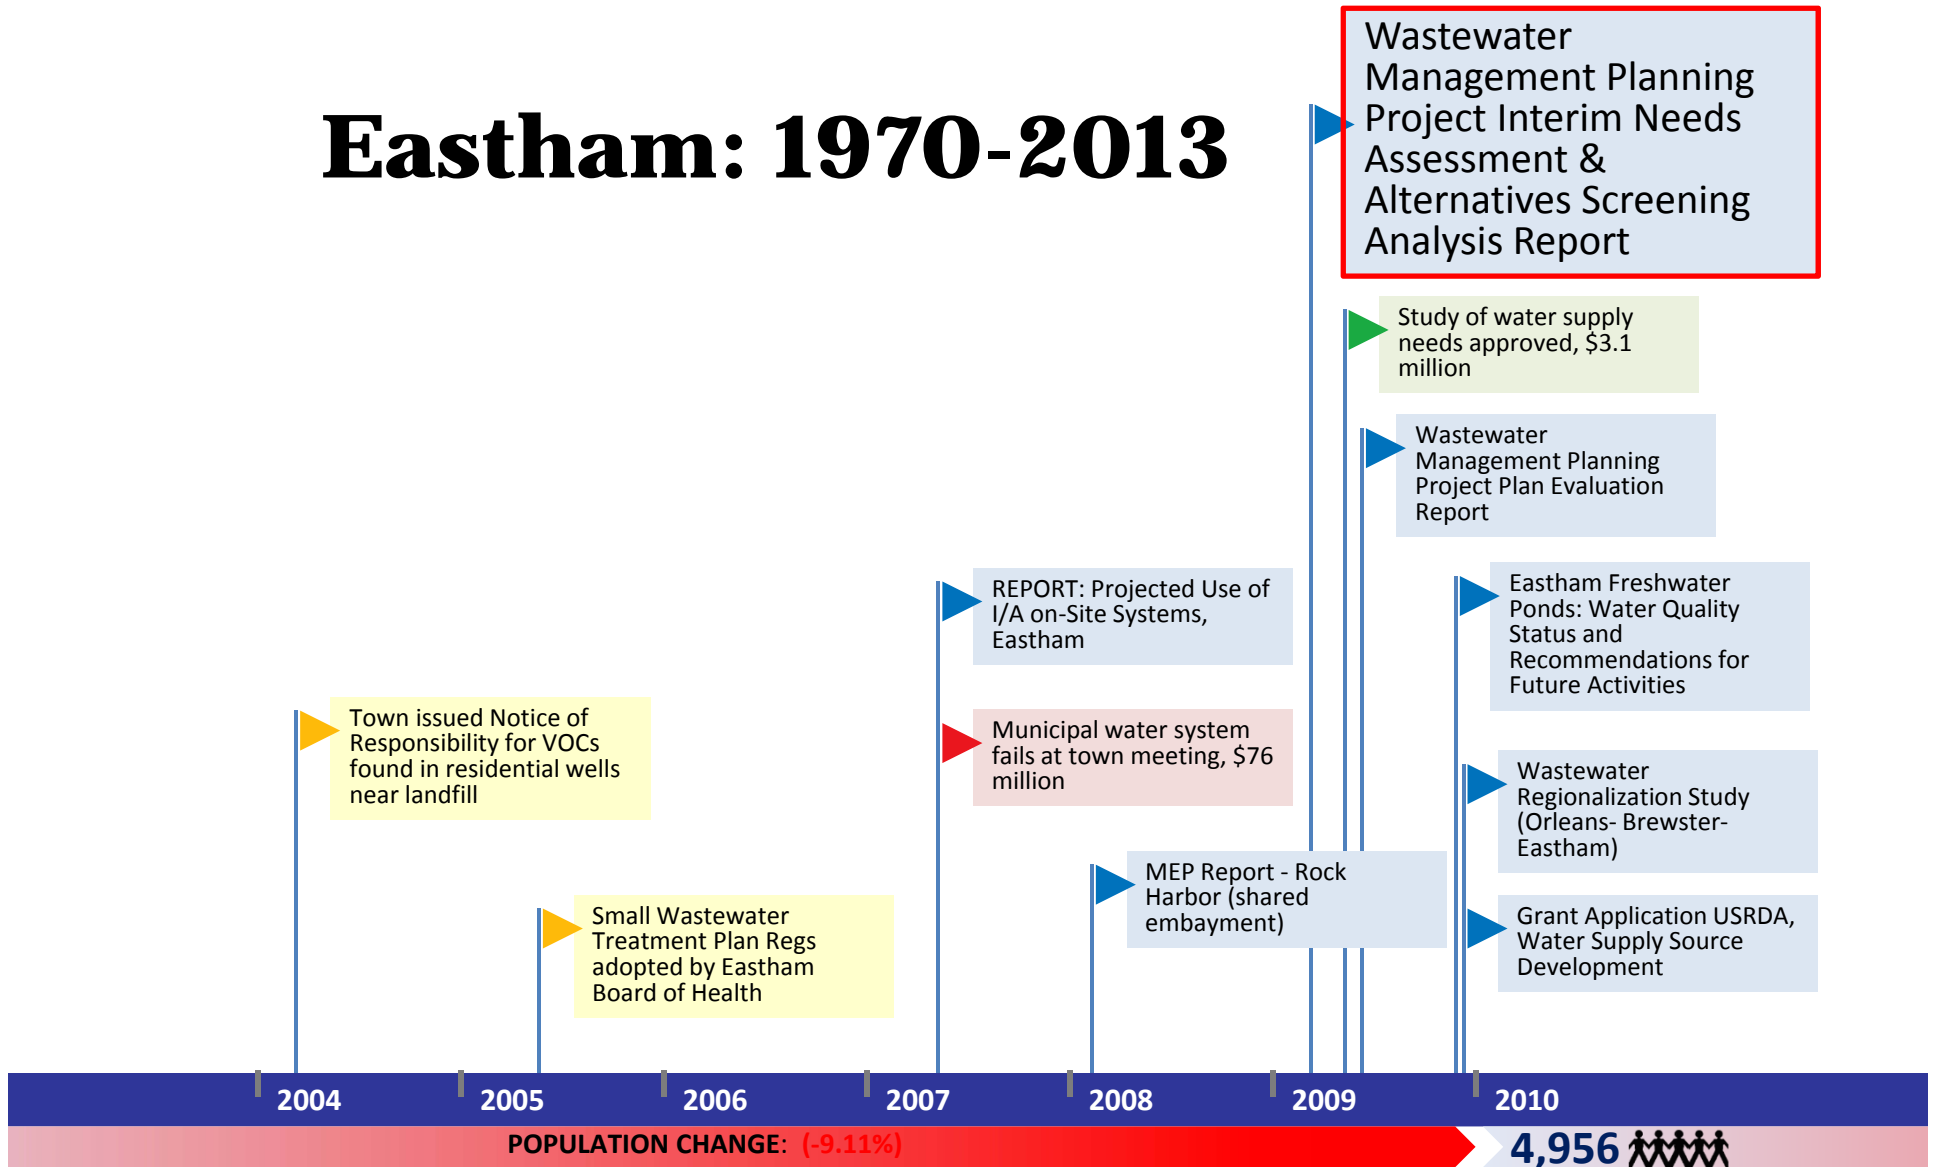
Eastham: 1970-2013

Wastewater Management Planning Project Interim Needs Assessment & Alternatives Screening Analysis Report

Study of water supply needs approved, $3.1 million

Wastewater Management Planning Project Plan Evaluation Report

REPORT: Projected Use of I/A on-Site Systems, Eastham

Eastham Freshwater Ponds: Water Quality Status and Recommendations for Future Activities

Town issued Notice of Responsibility for VOCs found in residential wells near landfill

Municipal water system fails at town meeting, $76 million

Wastewater Regionalization Study (Orleans- Brewster- Eastham)

MEP Report - Rock Harbor (shared embayment)

Small Wastewater Treatment Plan Regs adopted by Eastham Board of Health

Grant Application USRDA, Water Supply Source Development

2004 2005 2006 2007 2008 2009 2010

POPULATION CHANGE: (-9.11%)

4,956